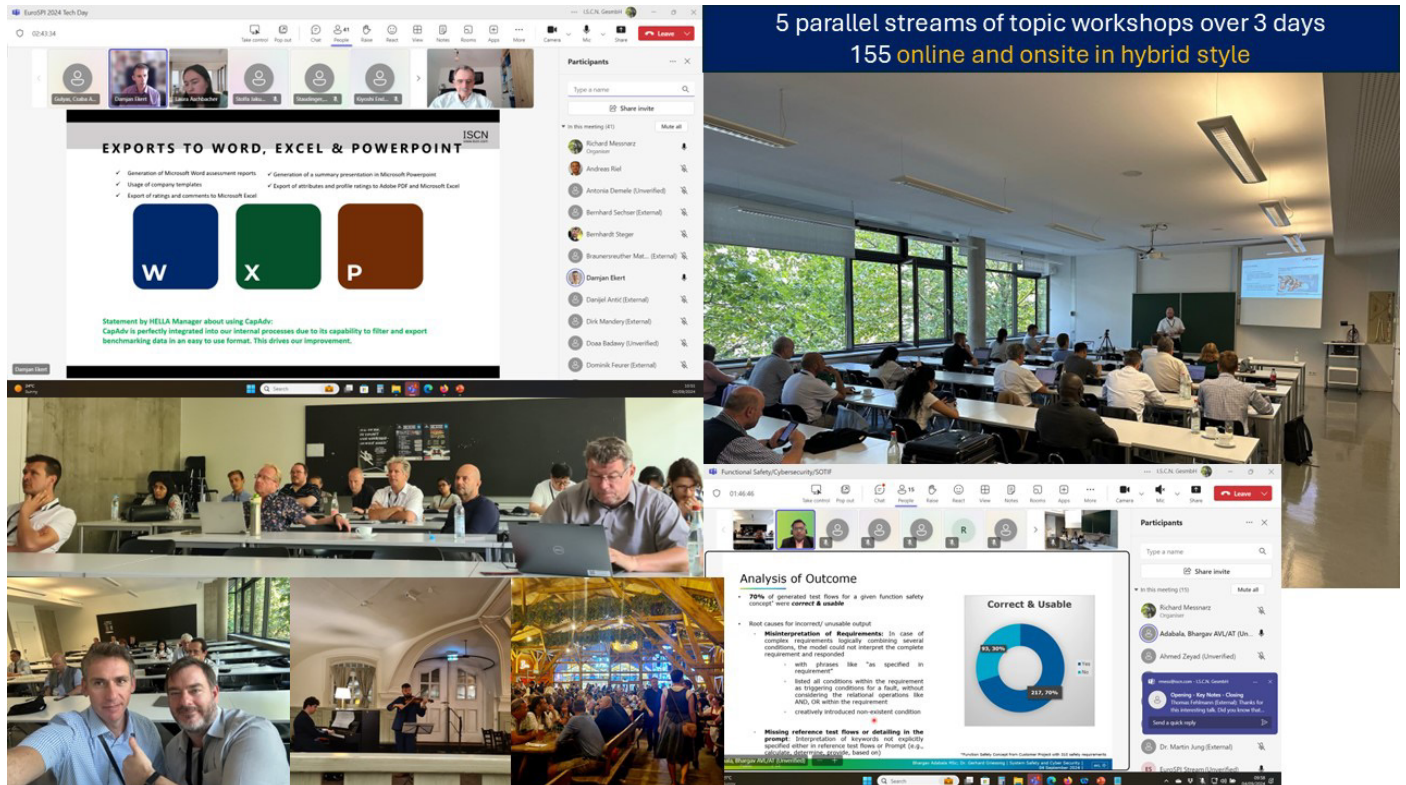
5 parallel streams of topic workshops over 3 days
155 online and onsite in hybrid style

EuroSPI 2024 Tech Day
02:43:34
Take control Pop out Chat People Raise React View Notes Rooms Apps More Camera Mic Share Leave
Gulyas, Csaba A... Damjan Ekert Laura Aschbacher Stella Ioku... Staudinger,... Kiyoshi Eud...

Participants
Type a name
Share invite
In this meeting (41) Mute all
Richard Messnarz
Organiser
Andreas Riel
Antonie Demele (Unverified)
Bernhard Sechser (External)
Bernhardt Steger
Braunersreuther Mat... (External)
Damjan Ekert
Danijel Antič (External)
Dirk Mandery (External)
Doaa Badawy (Unverified)
Dominik Feurer (External)

EXPORTS TO WORD, EXCEL & POWERPOINT
ISCN
Generation of Microsoft Word assessment reports
Usage of company templates
Export of ratings and comments to Microsoft Excel
Generation of a summary presentation in Microsoft Powerpoint
Export of attributes and profile ratings to Adobe PDF and Microsoft Excel
W X P
Statement by HELLA Manager about using CapAdv:
CapAdv is perfectly integrated into our internal processes due to its capability to filter and export benchmarking data in an easy to use format. This drives our improvement.
Damjan Ekert

Functional Safety/Cybersecurity/SOTIF
01:46:46
Take control Pop out Chat People Raise React View Notes Rooms Apps More Camera Mic Share Leave
Participants
Type a name
Share invite
In this meeting (15) Mute all
Richard Messnarz
Organiser
Adabala, Bhargav AVL/AT (Un...
Ahmed Zeyad (Unverified)
Opening - Key Notes - Closing
Thomas Fehlmann (External): Thanks for this interesting talk. Did you know thei...
Send a quick reply
Dr. Martin Jung (External)
EuroSPI Stream (Unverified)

Analysis of Outcome
70% of generated test flows for a given function safety concept* were correct & usable
Root causes for incorrect/ unusable output
Misinterpretation of Requirements: In case of complex requirements logically combining several conditions, the model could not interpret the complete requirement and responded
with phrases like "as specified in requirement"
listed all conditions within the requirement as triggering conditions for a fault, without considering the relational operations like AND, OR within the requirement
creatively introduced non-existent condition
Missing reference test flows or detailing in the prompt: Interpretation of keywords not explicitly specified either in reference test flows or Prompt (e.g., calculate, determine, provide, based on)
Correct & Usable
93, 30%
217, 70%
Yes
No
*Function Safety Concept from Customer Project with 310 safety requirements
Bhargav Adabala MSc, Dr. Gerhard Griessnig | System Safety and Cyber Security
04 September 2024
Adabala, Bhargav AVL/AT (Unverified)